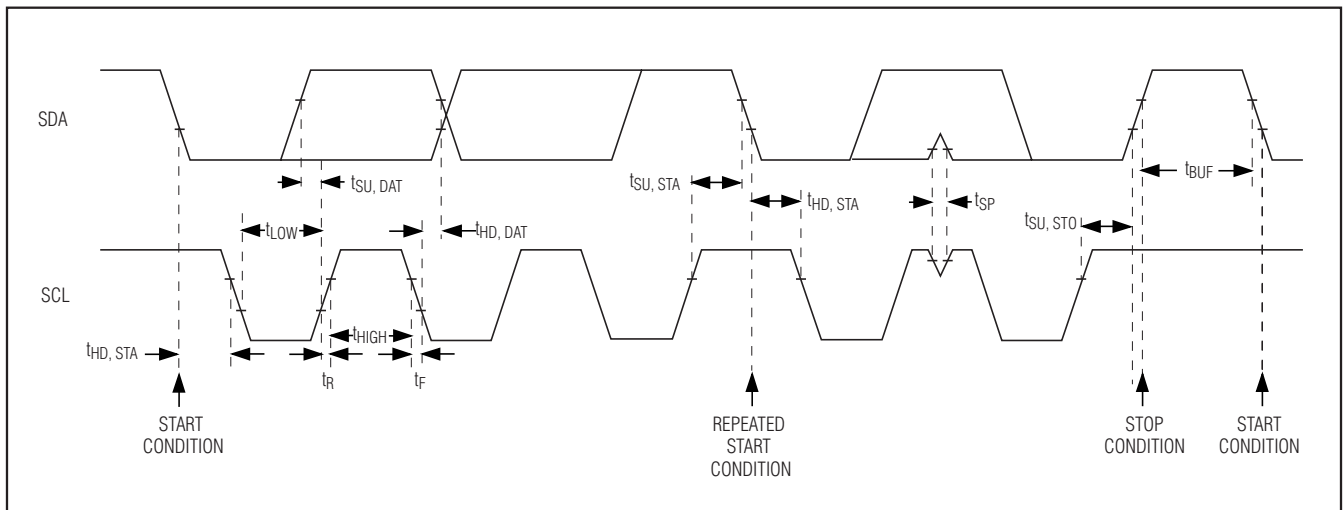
SDA

$t_{SU, DAT}$

$t_{SU, STA}$

$t_{HD, STA}$

$t_{SP}$

$t_{BUF}$

$t_{LOW}$

$t_{HD, DAT}$

$t_{SU, STO}$

SCL

$t_{HIGH}$

$t_{HD, STA}$

$t_R$

$t_F$

START CONDITION

REPEATED START CONDITION

STOP CONDITION

START CONDITION